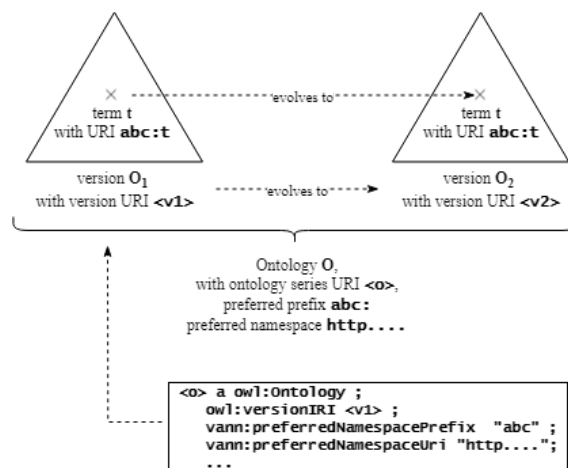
term t
with URI abc:t

evolves to

term t
with URI abc:t

version $O_1$
with version URI <v1>

evolves to

version $O_2$
with version URI <v2>

Ontology O,
with ontology series URI <o>,
preferred prefix abc:
preferred namespace http....

<o> a owl:Ontology ;
owl:versionIRI <v1> ;
vann:preferredNamespacePrefix "abc" ;
vann:preferredNamespaceUri "http....";
...